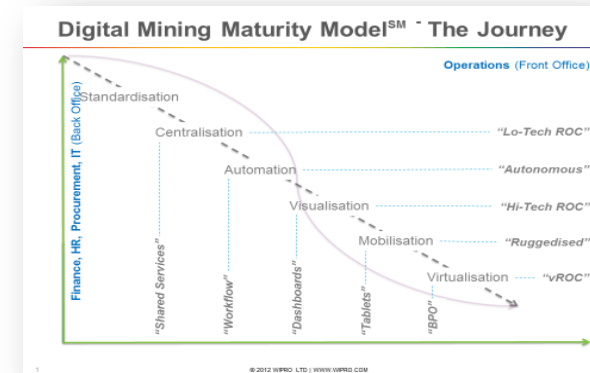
Digital Mining Maturity Model$^{SM}$ - The Journey

Operations (Front Office)

Finance, HR, Procurement, IT (Back Office)

Standardisation

Centralisation "Lo-Tech ROC"

Automation "Autonomous"

Visualisation "Hi-Tech ROC"

Mobilisation "Ruggedised"

Virtualisation "vROC"

"Shared Services"

"Workflow"

"Dashboards"

"Tablets"

"BPO"

1

© 2012 WIPRO LTD | WWW.WIPRO.COM